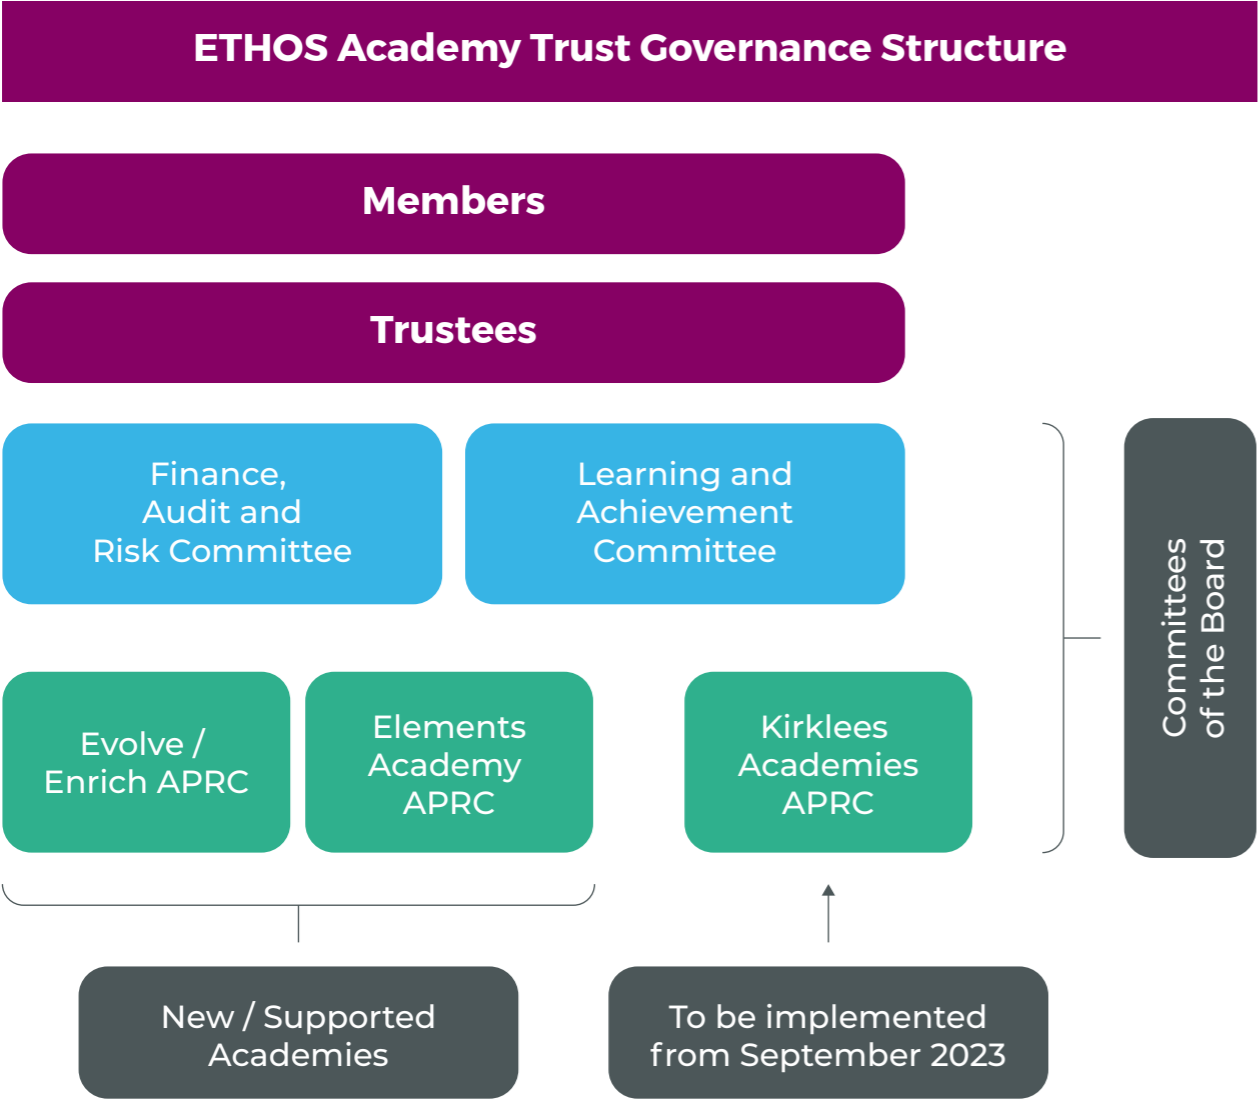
ETHOS Academy Trust Governance Structure

Members

Trustees

Finance, Audit and Risk Committee

Learning and Achievement Committee

Committees of the Board

Evolve / Enrich APRC

Elements Academy APRC

Kirklees Academies APRC

New / Supported Academies

To be implemented from September 2023